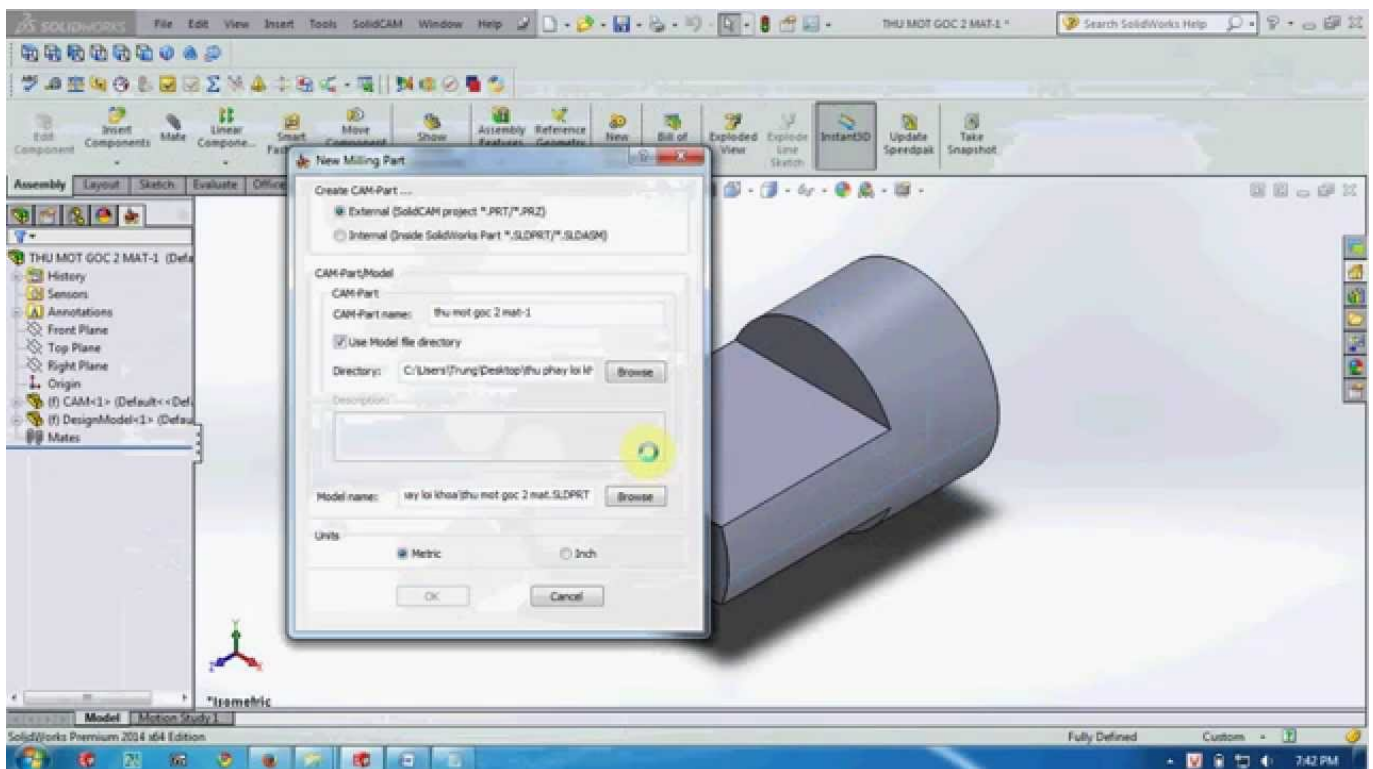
SOLIDWORKS File Edit View Insert Tools SolidCAM Window Help

THU MOT GOC 2 MAT-1 *

Search SolidWorks Help

Edit Component
Insert Components
Mate
Linear Compone...
Smart Fa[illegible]
Move Component
Show
Assembly Features
Reference Geometry
New
Bill of
Exploded View
Explode Line Sketch
Instant3D
Update Speedpak
Take Snapshot

Assembly Layout Sketch Evaluate Office

THU MOT GOC 2 MAT-1 (Defa
History
Sensors
Annotations
Front Plane
Top Plane
Right Plane
Origin
(f) CAM<1> (Default<<Def
(f) DesignModel<1> (Defau
Mates

New Milling Part

Create CAM-Part ...
External (SolidCAM project *.PRT/*.PRZ)
Internal (Inside SolidWorks Part *.SLDPRT/*.SLDASM)

CAM-Part/Model
CAM-Part
CAM-Part name: thu mot goc 2 mat-1
Use Model file directory
Directory: C:\Users\Trung\Desktop\thu phay loi kh
Browse
Description

Model name: ay loi khoa\thu mot goc 2 mat.SLDPRT
Browse

Units
Metric
Inch

OK
Cancel

*Isometric

Model Motion Study 1

SolidWorks Premium 2014 x64 Edition
Fully Defined
Custom
7:42 PM